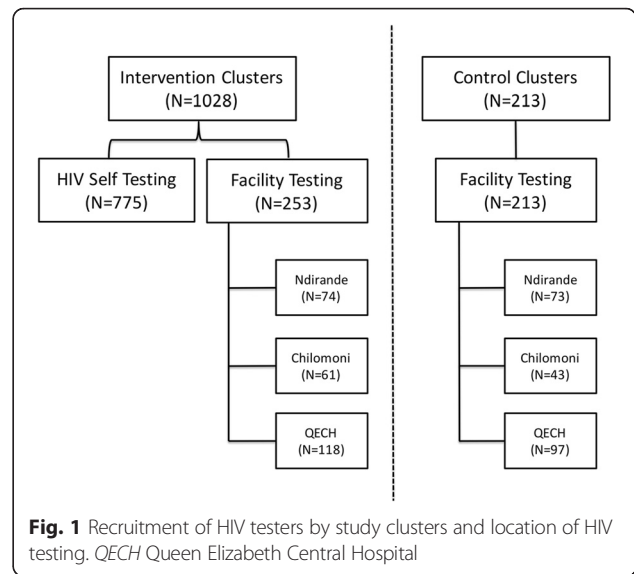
Intervention Clusters
(N=1028)

HIV Self Testing
(N=775)

Facility Testing
(N=253)

Ndirande
(N=74)

Chilomoni
(N=61)

QECH
(N=118)

Control Clusters
(N=213)

Facility Testing
(N=213)

Ndirande
(N=73)

Chilomoni
(N=43)

QECH
(N=97)

**Fig. 1** Recruitment of HIV testers by study clusters and location of HIV testing. *QECH* Queen Elizabeth Central Hospital